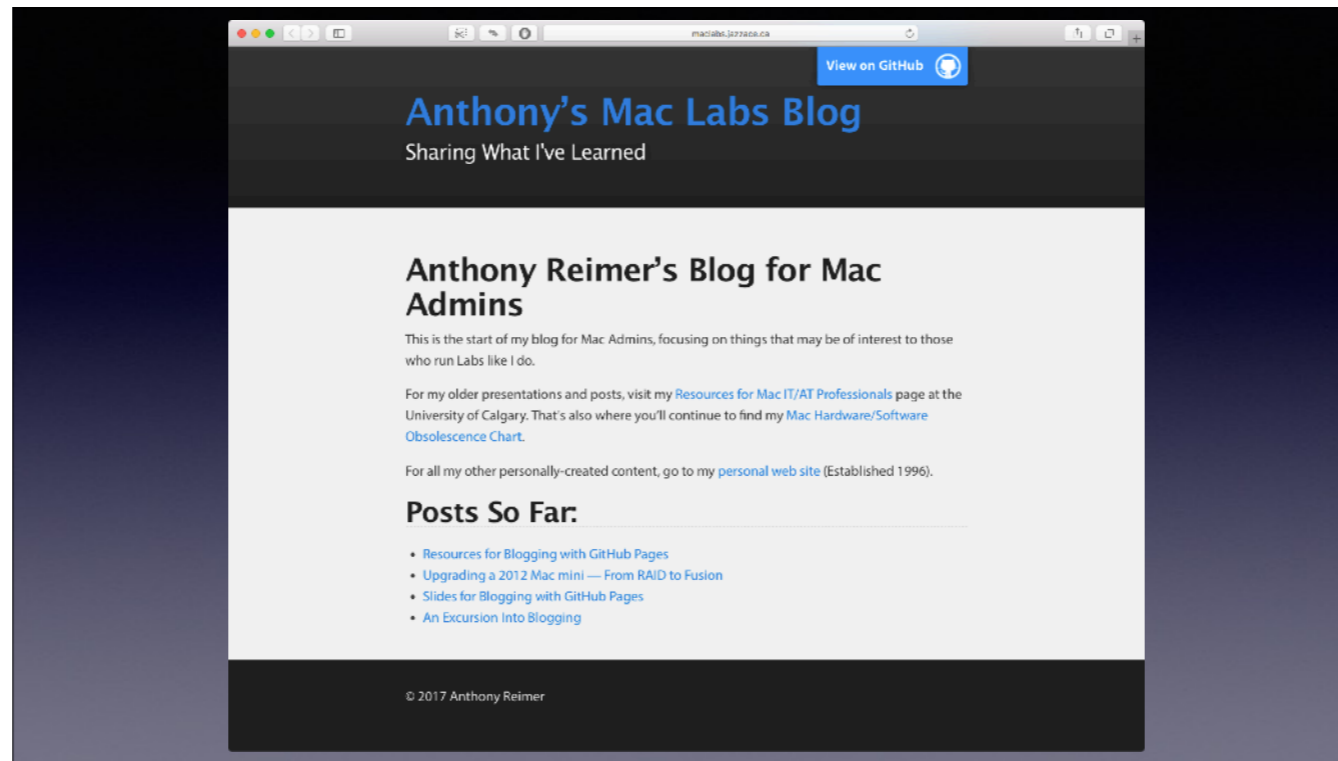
maclabs.jazzace.ca

View on GitHub

Anthony’s Mac Labs Blog

Sharing What I’ve Learned

Anthony Reimer’s Blog for Mac Admins

This is the start of my blog for Mac Admins, focusing on things that may be of interest to those who run Labs like I do.

For my older presentations and posts, visit my Resources for Mac IT/AT Professionals page at the University of Calgary. That’s also where you’ll continue to find my Mac Hardware/Software Obsolescence Chart.

For all my other personally-created content, go to my personal web site (Established 1996).

Posts So Far:

- Resources for Blogging with GitHub Pages
- Upgrading a 2012 Mac mini — From RAID to Fusion
- Slides for Blogging with GitHub Pages
- An Excursion Into Blogging

© 2017 Anthony Reimer